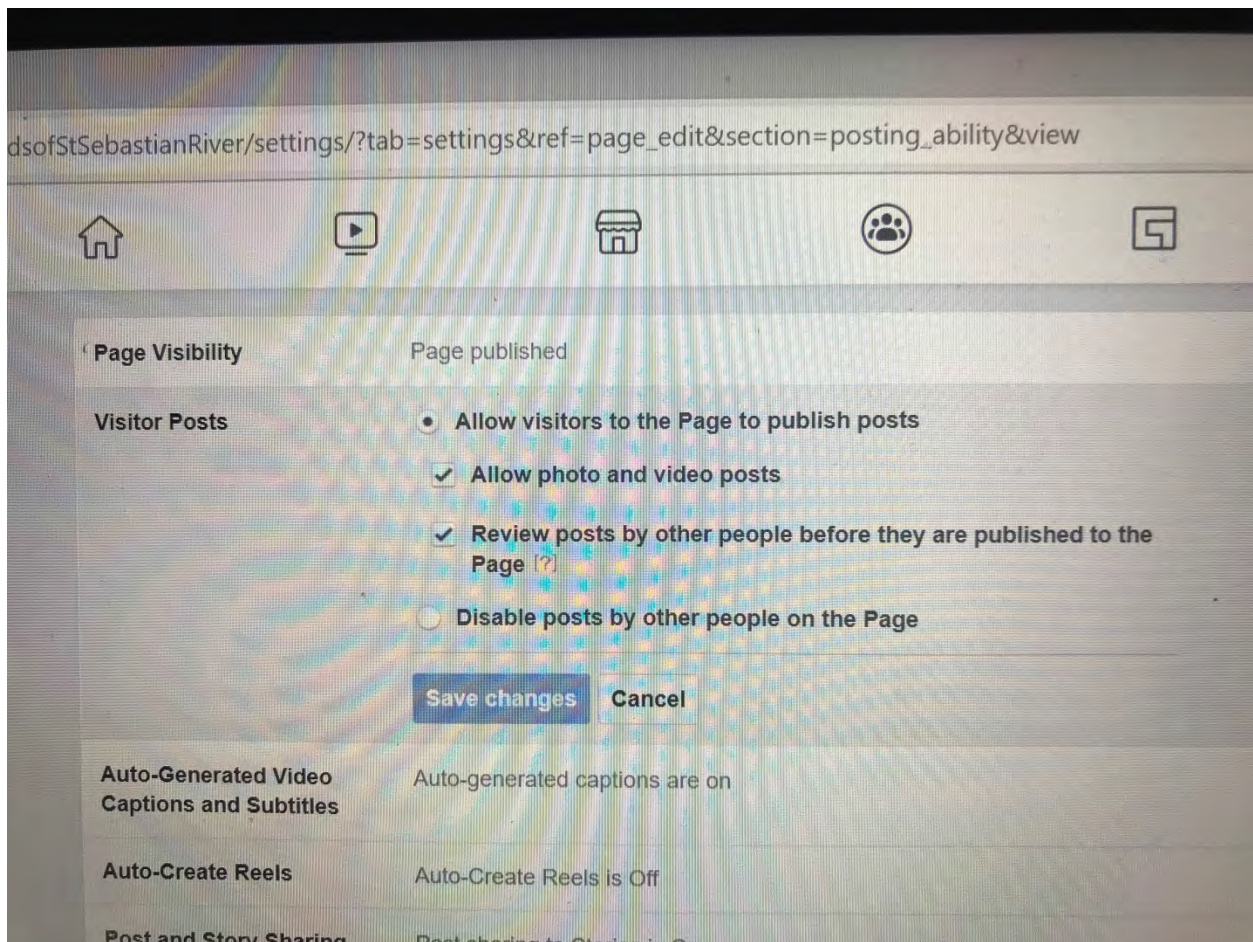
dsofStSebastianRiver/settings/?tab=settings&ref=page_edit&section=posting_ability&view

Page Visibility

Page published

Visitor Posts

Allow visitors to the Page to publish posts

Allow photo and video posts

Review posts by other people before they are published to the Page [?]

Disable posts by other people on the Page

Save changes

Cancel

Auto-Generated Video Captions and Subtitles

Auto-generated captions are on

Auto-Create Reels

Auto-Create Reels is Off

Post and Story Sharing

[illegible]